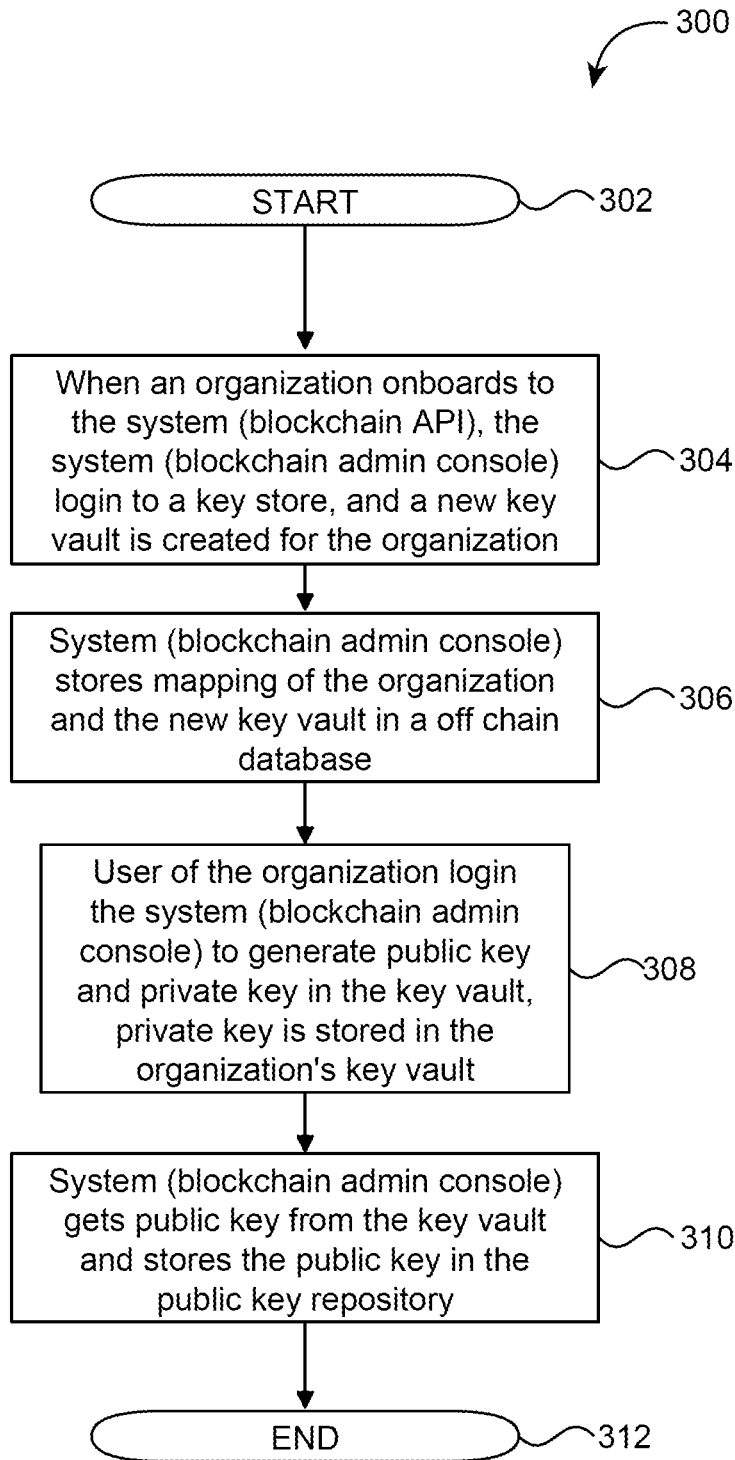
300

START

302

When an organization onboards to the system (blockchain API), the system (blockchain admin console) login to a key store, and a new key vault is created for the organization

304

System (blockchain admin console) stores mapping of the organization and the new key vault in a off chain database

306

User of the organization login the system (blockchain admin console) to generate public key and private key in the key vault, private key is stored in the organization's key vault

308

System (blockchain admin console) gets public key from the key vault and stores the public key in the public key repository

310

END

312